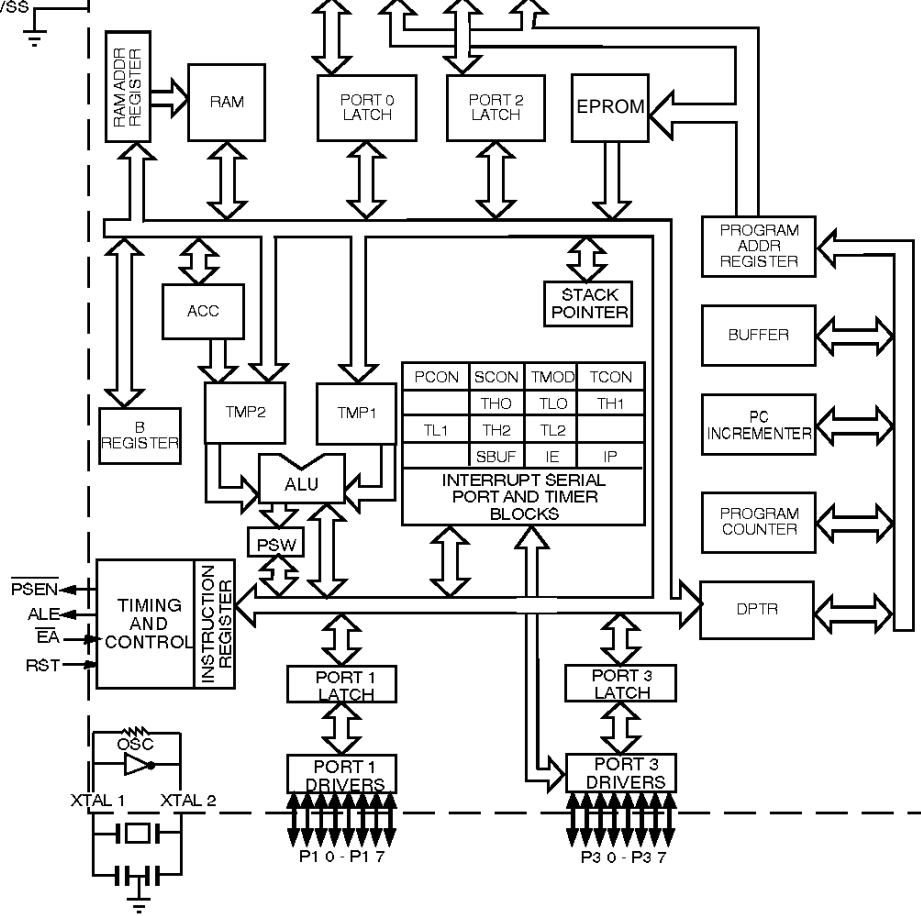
VSS

RAM ADDR REGISTER

RAM

PORT 0 LATCH

PORT 2 LATCH

EPROM

PROGRAM ADDR REGISTER

STACK POINTER

ACC

BUFFER

| PCON | SCON | TMOD | TCON |
|---|---|---|---|
| | THO | TLO | TH1 |
| TL1 | TH2 | TL2 | |
| | SBUF | IE | IP |

B REGISTER

TMP2

TMP1

PC INCREMENTER

ALU

INTERRUPT SERIAL PORT AND TIMER BLOCKS

PROGRAM COUNTER

PSW

$\overline{PSEN}$

ALE

$\overline{EA}$

RST

TIMING AND CONTROL

INSTRUCTION REGISTER

DPTR

PORT 1 LATCH

PORT 3 LATCH

OSC

PORT 1 DRIVERS

PORT 3 DRIVERS

XTAL 1

XTAL 2

P1 0 - P1 7

P3 0 - P3 7